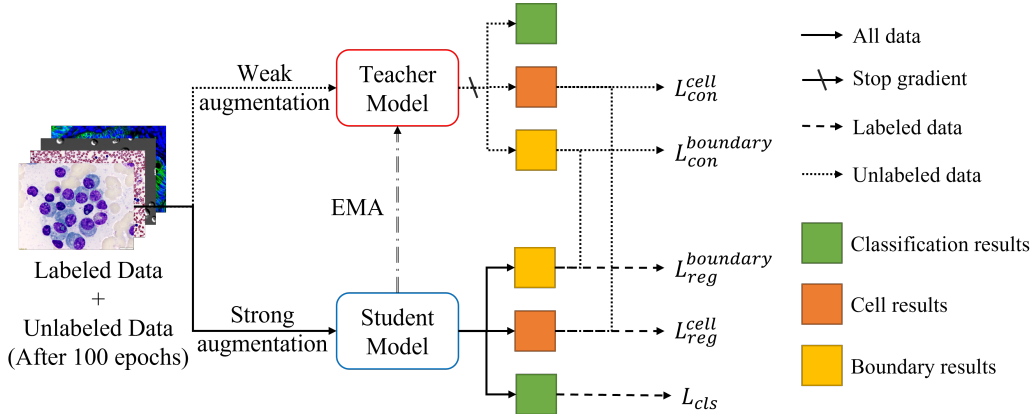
Weak augmentation

Teacher Model

$L_{con}^{cell}$

$L_{con}^{boundary}$

EMA

Labeled Data + Unlabeled Data (After 100 epochs)

Strong augmentation

Student Model

$L_{reg}^{boundary}$

$L_{reg}^{cell}$

$L_{cls}$

All data

Stop gradient

Labeled data

Unlabeled data

Classification results

Cell results

Boundary results